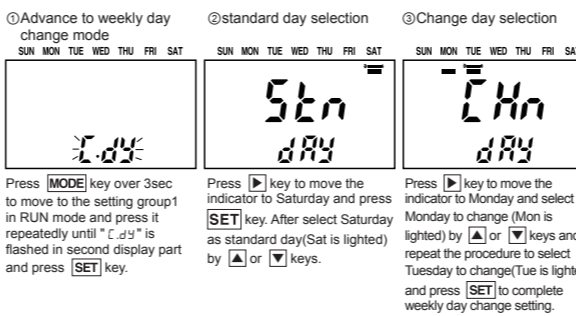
①Advance to weekly day change mode

SUN MON TUE WED THU FRI SAT

[.dY

Press MODE key over 3sec to move to the setting group1 in RUN mode and press it repeatedly until "[.dY" is flashed in second display part and press SET key.

②standard day selection

SUN MON TUE WED THU FRI SAT

Stn
dAY

Press ▶ key to move the indicator to Saturday and press SET key. After select Saturday as standard day(Sat is lighted) by ▲ or ▼ keys.

③Change day selection

SUN MON TUE WED THU FRI SA

[Hn
dAY

Press ▶ key to move the indicator to Monday and select Monday to change (Mon is lighted) by ▲ or ▼ keys and repeat the procedure to select Tuesday to change(Tue is lighte and press SET to complete weekly day change setting.